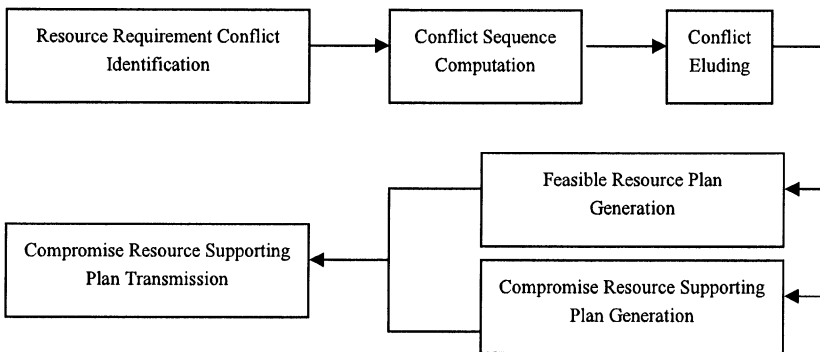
Resource Requirement Conflict Identification

Conflict Sequence Computation

Conflict Eluding

Feasible Resource Plan Generation

Compromise Resource Supporting Plan Generation

Compromise Resource Supporting Plan Transmission